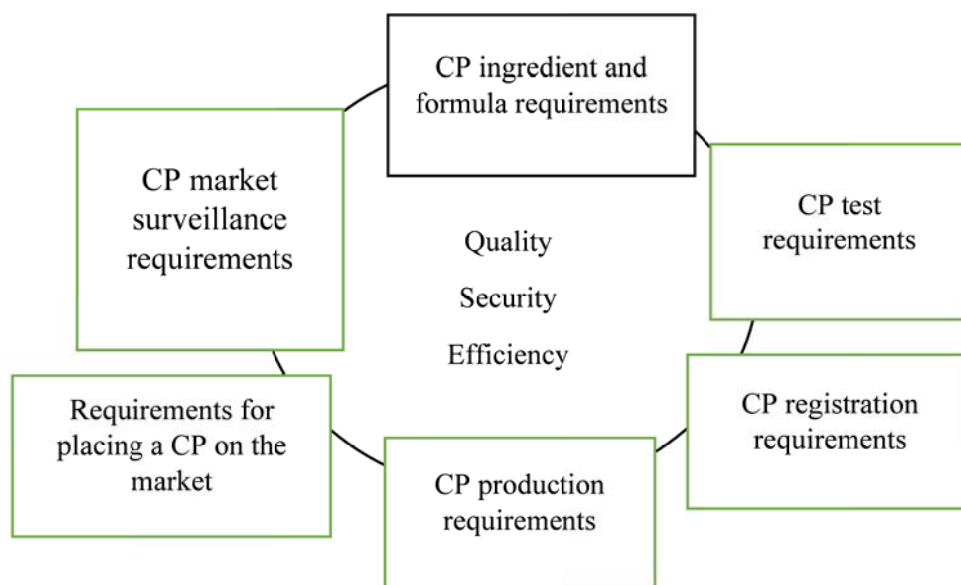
CP ingredient and formula requirements

CP test requirements

CP registration requirements

CP production requirements

Requirements for placing a CP on the market

CP market surveillance requirements

Quality

Security

Efficiency